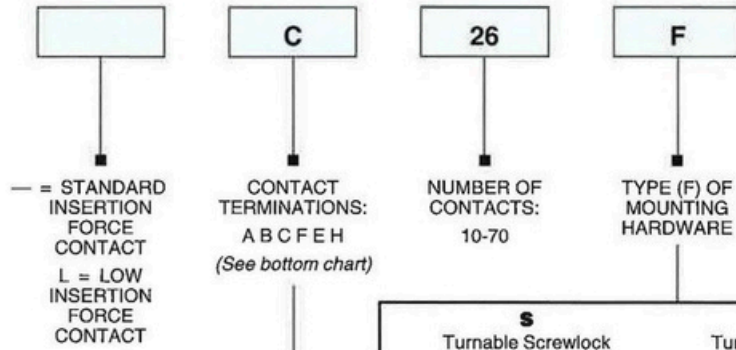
C

26

F

— = STANDARD INSERTION FORCE CONTACT

L = LOW INSERTION FORCE CONTACT

CONTACT TERMINATIONS:

A B C F E H

(See bottom chart)

NUMBER OF CONTACTS:

10-70

TYPE (F) OF MOUNTING HARDWARE

S

Turnable Screwlock

Tur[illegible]